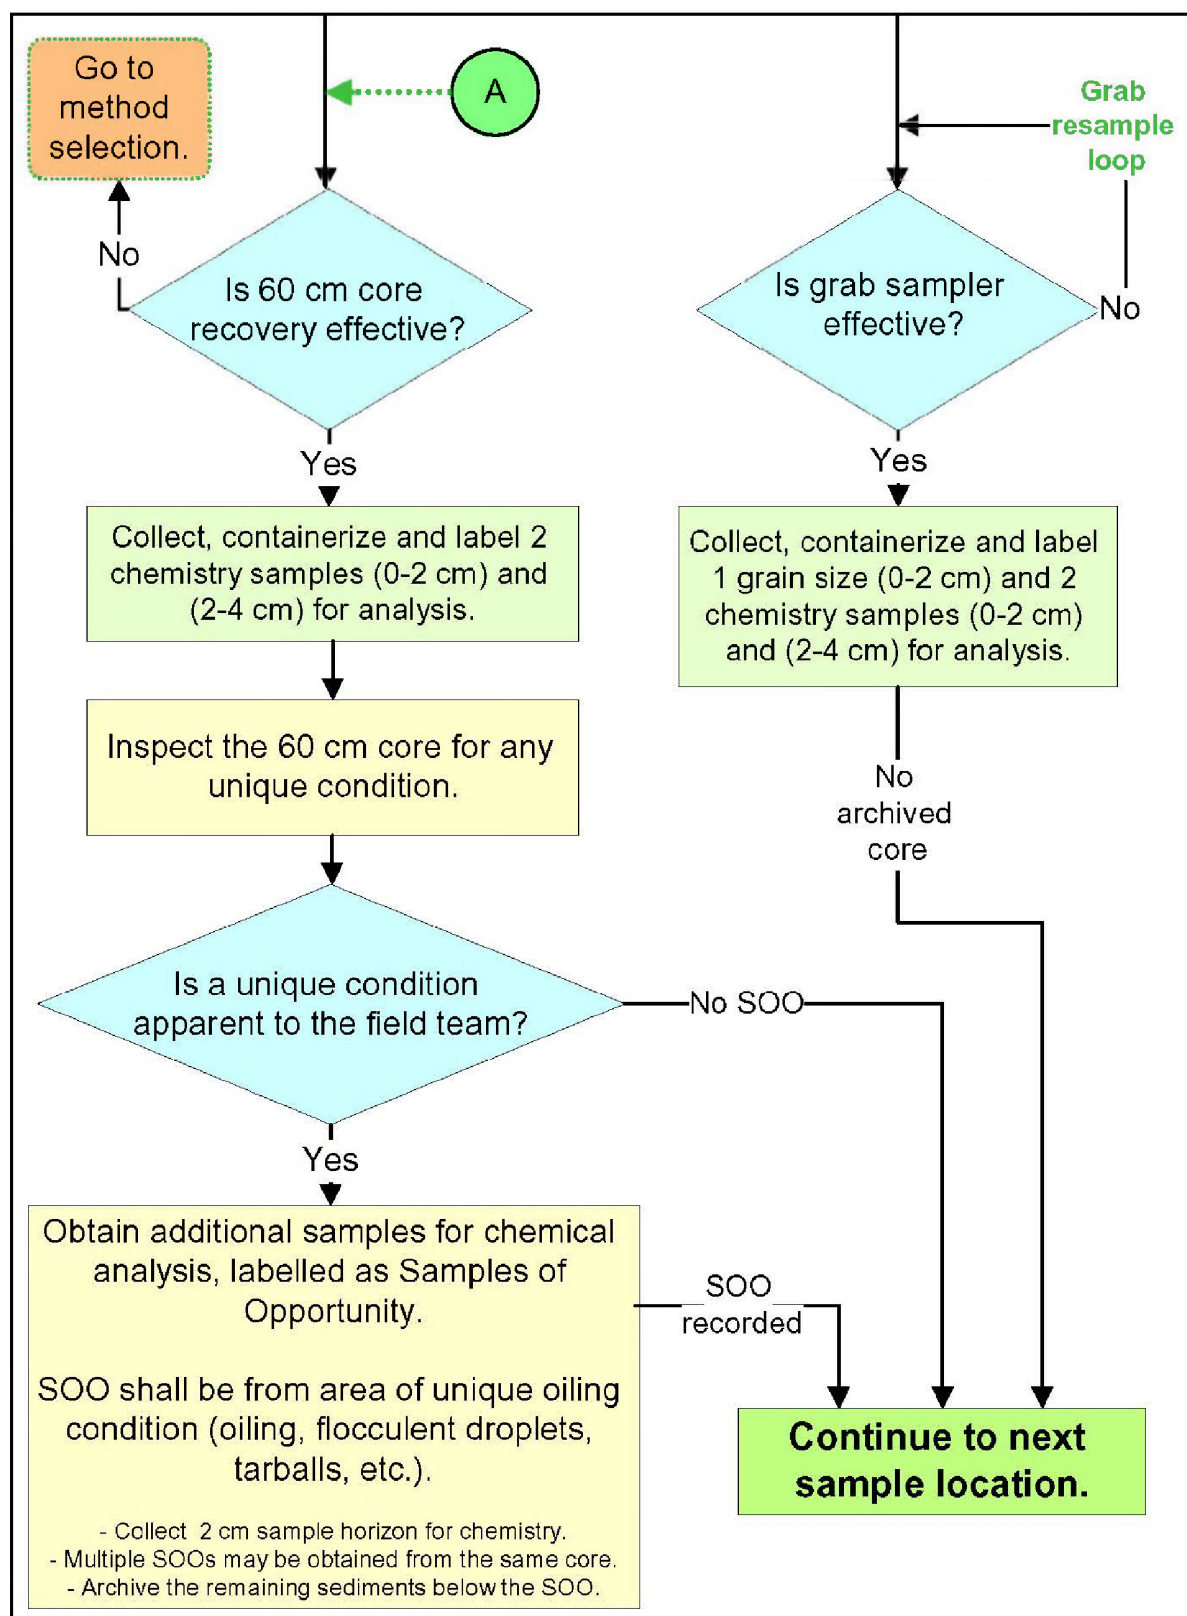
Go to method selection.

A

Grab resample loop

No

Is 60 cm core recovery effective?

Is grab sampler effective?

No

Yes

Yes

Collect, containerize and label 2 chemistry samples (0-2 cm) and (2-4 cm) for analysis.

Collect, containerize and label 1 grain size (0-2 cm) and 2 chemistry samples (0-2 cm) and (2-4 cm) for analysis.

Inspect the 60 cm core for any unique condition.

No archived core

Is a unique condition apparent to the field team?

No SOO

Yes

Obtain additional samples for chemical analysis, labelled as Samples of Opportunity.

SOO shall be from area of unique oiling condition (oiling, flocculent droplets, tarballs, etc.).

- Collect 2 cm sample horizon for chemistry.
- Multiple SOOs may be obtained from the same core.
- Archive the remaining sediments below the SOO.

SOO recorded

Continue to next sample location.